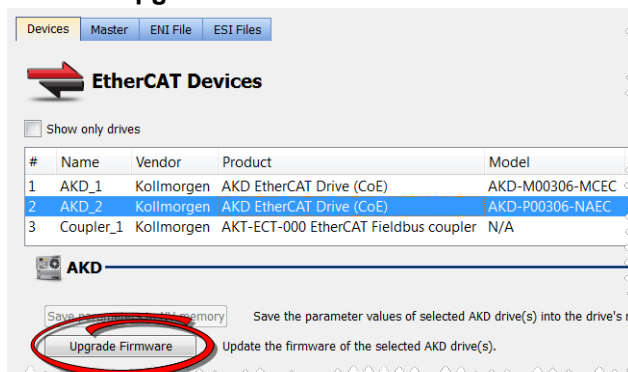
Devices | Master | ENI File | ESI Files

EtherCAT Devices

Show only drives

| # | Name | Vendor | Product | Model |
|---|---|---|---|---|
| 1 | AKD_1 | Kollmorgen | AKD EtherCAT Drive (CoE) | AKD-M00306-MCEC |
| 2 | AKD_2 | Kollmorgen | AKD EtherCAT Drive (CoE) | AKD-P00306-NAEC |
| 3 | Coupler_1 | Kollmorgen | AKT-ECT-000 EtherCAT Fieldbus coupler | N/A |

AKD

Save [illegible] memory   Save the parameter values of selected AKD drive(s) into the drive's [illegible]

Upgrade Firmware   Update the firmware of the selected AKD drive(s).